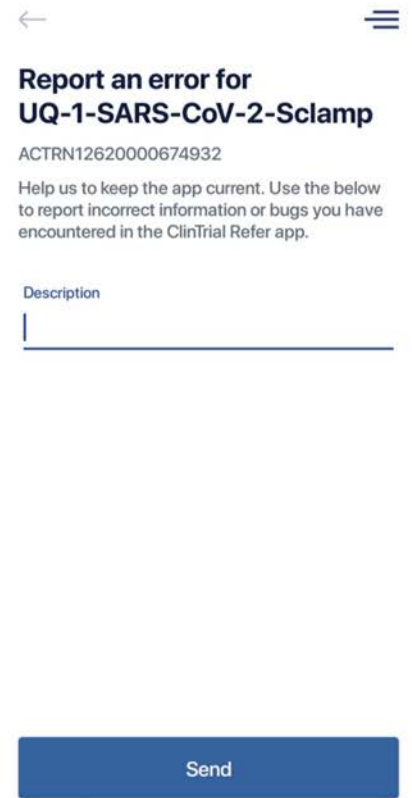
Report an error for UQ-1-SARS-CoV-2-Sclamp

ACTRN12620000674932

Help us to keep the app current. Use the below to report incorrect information or bugs you have encountered in the ClinTrial Refer app.

Description

Send